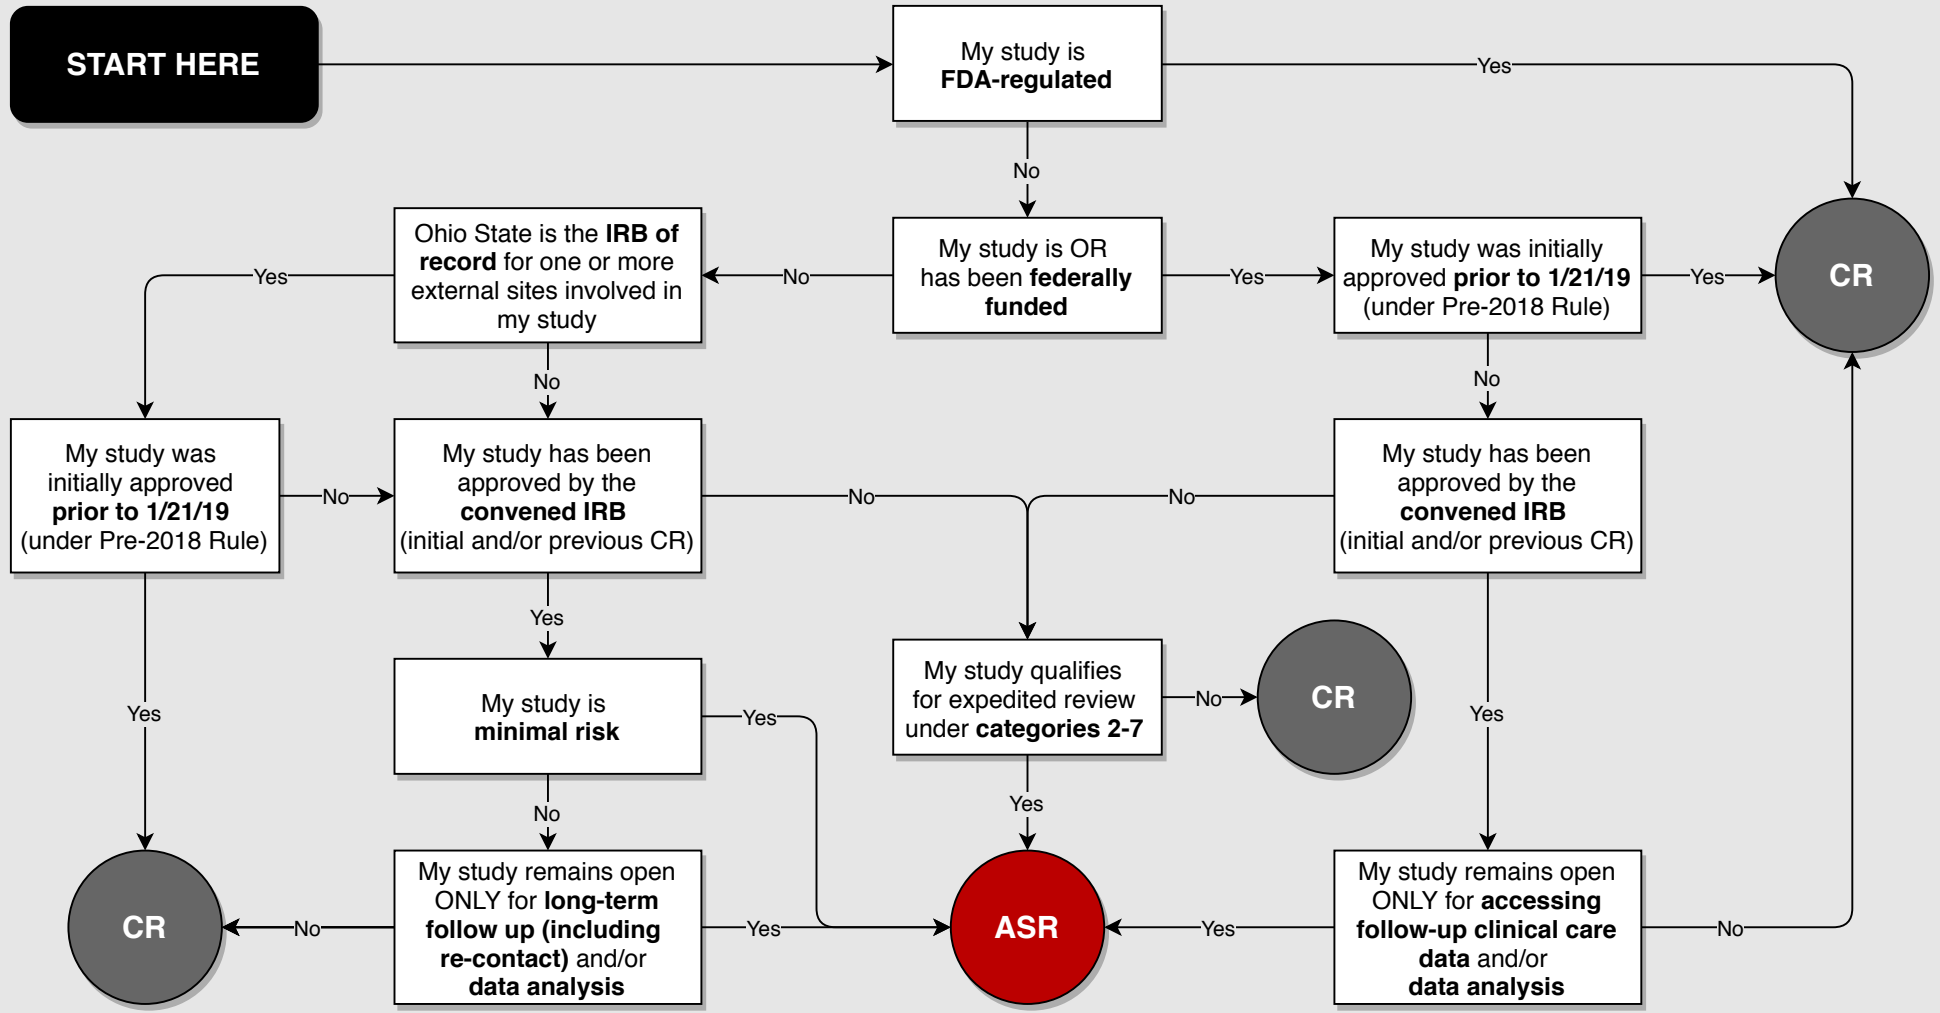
START HERE

My study is FDA-regulated

Yes

No

CR

Ohio State is the IRB of record for one or more external sites involved in my study

No

My study is OR has been federally funded

Yes

My study was initially approved prior to 1/21/19 (under Pre-2018 Rule)

Yes

CR

Yes

No

No

My study was initially approved prior to 1/21/19 (under Pre-2018 Rule)

No

My study has been approved by the convened IRB (initial and/or previous CR)

No

No

My study has been approved by the convened IRB (initial and/or previous CR)

Yes

My study qualifies for expedited review under categories 2-7

No

CR

Yes

My study is minimal risk

Yes

Yes

Yes

No

Yes

CR

No

My study remains open ONLY for long-term follow up (including re-contact) and/or data analysis

Yes

ASR

Yes

My study remains open ONLY for accessing follow-up clinical care data and/or data analysis

No